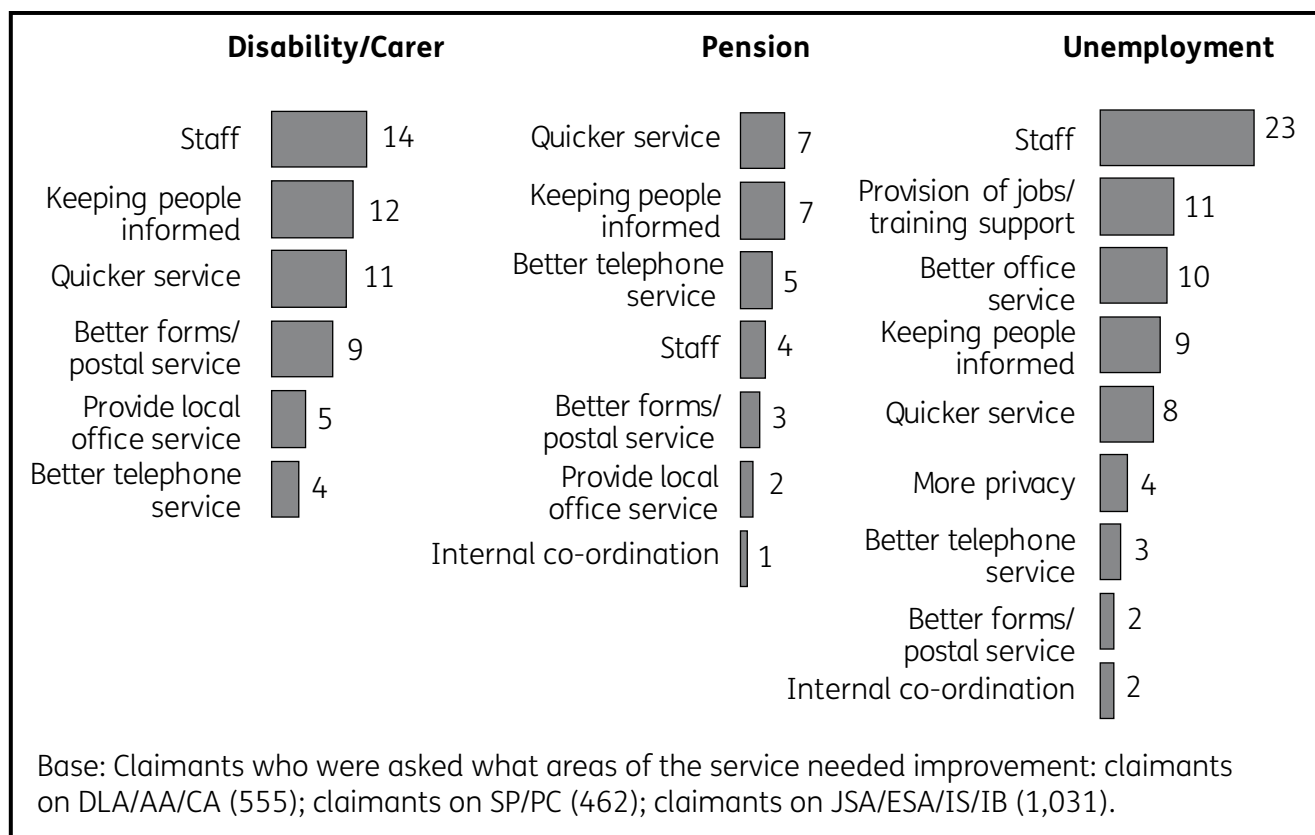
**Disability/Carer**

Staff 14
Keeping people informed 12
Quicker service 11
Better forms/ postal service 9
Provide local office service 5
Better telephone service 4

**Pension**

Quicker service 7
Keeping people informed 7
Better telephone service 5
Staff 4
Better forms/ postal service 3
Provide local office service 2
Internal co-ordination 1

**Unemployment**

Staff 23
Provision of jobs/ training support 11
Better office service 10
Keeping people informed 9
Quicker service 8
More privacy 4
Better telephone service 3
Better forms/ postal service 2
Internal co-ordination 2

Base: Claimants who were asked what areas of the service needed improvement: claimants on DLA/AA/CA (555); claimants on SP/PC (462); claimants on JSA/ESA/IS/IB (1,031).